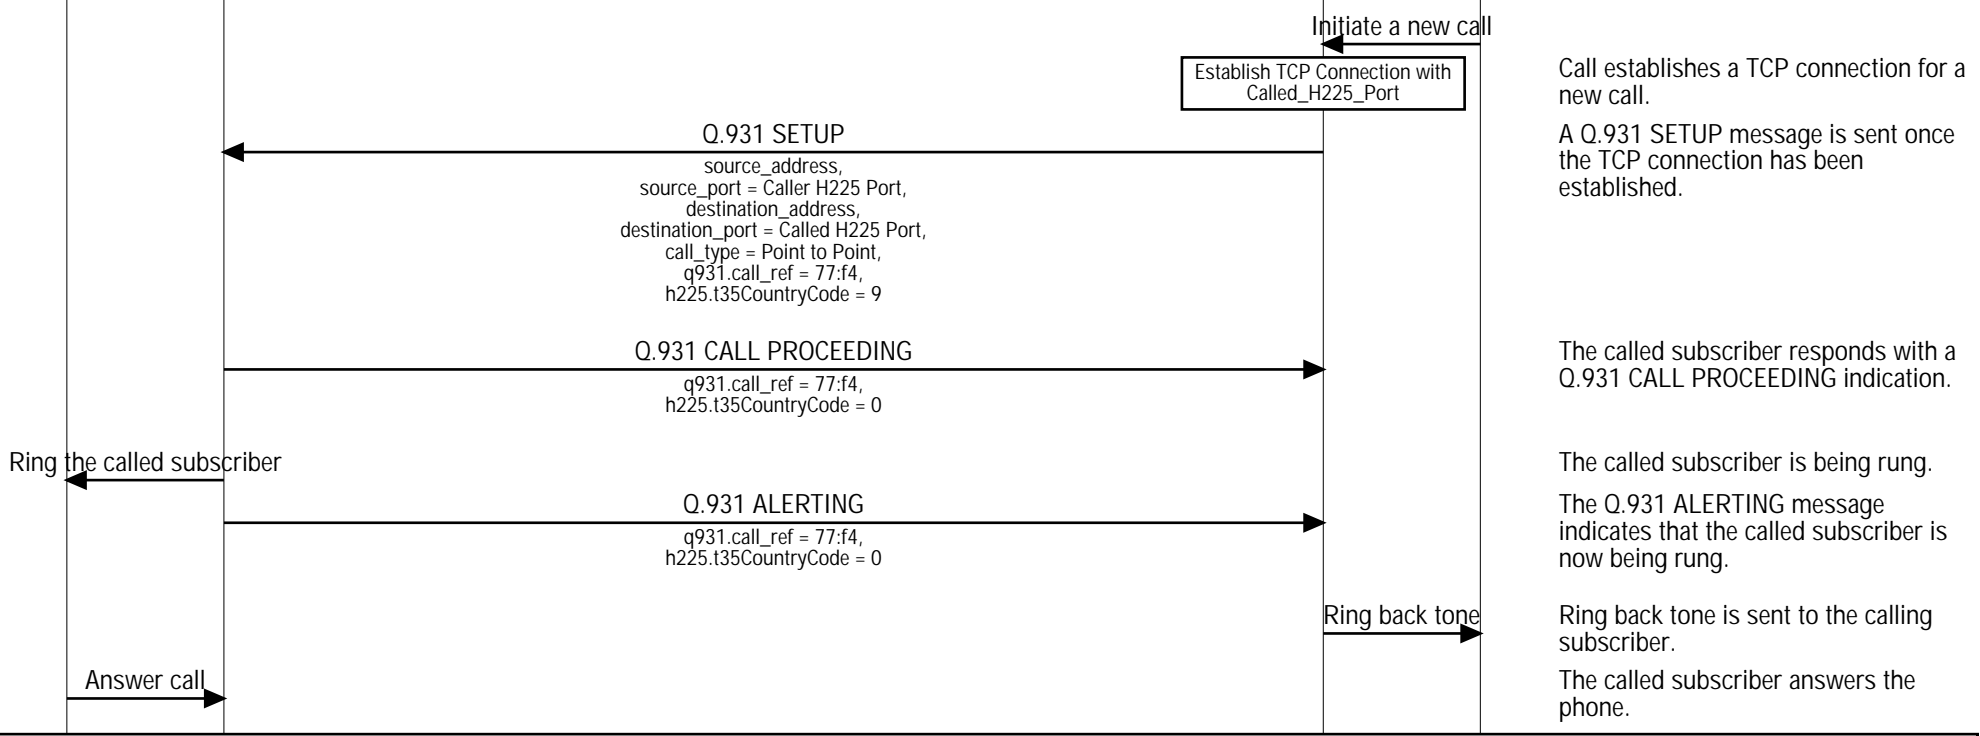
Initiate a new call

Establish TCP Connection with Called_H225_Port

Call establishes a TCP connection for a new call.

Q.931 SETUP

source_address, source_port = Caller H225 Port, destination_address, destination_port = Called H225 Port, call_type = Point to Point, q931.call_ref = 77:f4, h225.t35CountryCode = 9

A Q.931 SETUP message is sent once the TCP connection has been established.

Q.931 CALL PROCEEDING

q931.call_ref = 77:f4, h225.t35CountryCode = 0

The called subscriber responds with a Q.931 CALL PROCEEDING indication.

Ring the called subscriber

The called subscriber is being rung.

Q.931 ALERTING

q931.call_ref = 77:f4, h225.t35CountryCode = 0

The Q.931 ALERTING message indicates that the called subscriber is now being rung.

Ring back tone

Ring back tone is sent to the calling subscriber.

Answer call

The called subscriber answers the phone.